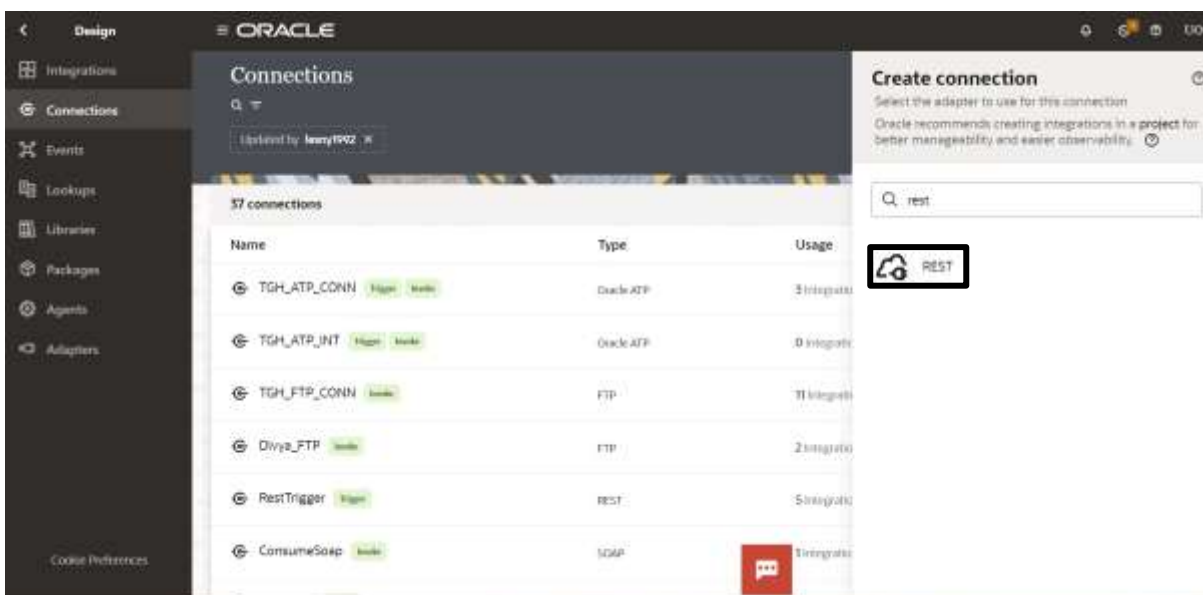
Design

Integrations

Connections

Events

Lookups

Libraries

Packages

Agents

Adapters

Cookie Preferences

ORACLE

UO

Connections

Updated by lenny1992 ×

37 connections

| Name | Type | Usage |
|---|---|---|
| TGH_ATP_CONN Trigger Invoke | Oracle ATP | 3 Integrati |
| TGH_ATP_INT Trigger Invoke | Oracle ATP | 0 Integrati |
| TGH_FTP_CONN Invoke | FTP | 11 Integrati |
| Divya_FTP Invoke | FTP | 2 Integrati |
| RestTrigger Trigger | REST | 5 Integrati |
| ConsumeSoap Invoke | SOAP | 1 Integrati |

Create connection

Select the adapter to use for this connection

Oracle recommends creating integrations in a project for better manageability and easier observability.

rest

REST